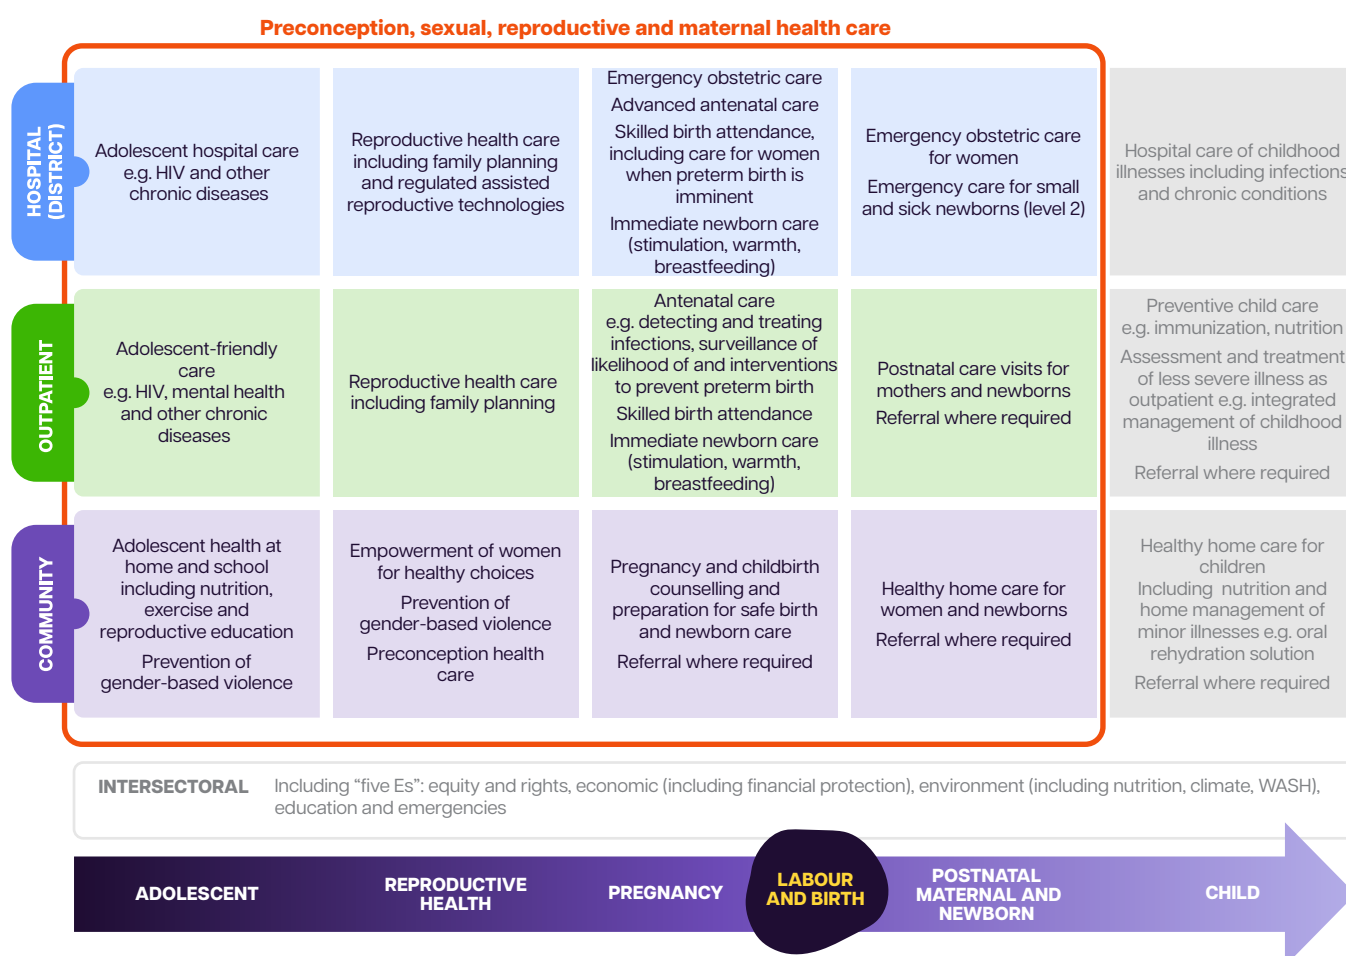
Preconception, sexual, reproductive and maternal health care

HOSPITAL (DISTRICT)

Adolescent hospital care e.g. HIV and other chronic diseases

Reproductive health care including family planning and regulated assisted reproductive technologies

Emergency obstetric care

Advanced antenatal care

Skilled birth attendance, including care for women when preterm birth is imminent

Immediate newborn care (stimulation, warmth, breastfeeding)

Emergency obstetric care for women

Emergency care for small and sick newborns (level 2)

Hospital care of childhood illnesses including infections and chronic conditions

OUTPATIENT

Adolescent-friendly care e.g. HIV, mental health and other chronic diseases

Reproductive health care including family planning

Antenatal care e.g. detecting and treating infections, surveillance of likelihood of and interventions to prevent preterm birth

Skilled birth attendance

Immediate newborn care (stimulation, warmth, breastfeeding)

Postnatal care visits for mothers and newborns

Referral where required

Preventive child care e.g. immunization, nutrition

Assessment and treatment of less severe illness as outpatient e.g. integrated management of childhood illness

Referral where required

COMMUNITY

Adolescent health at home and school including nutrition, exercise and reproductive education

Prevention of gender-based violence

Empowerment of women for healthy choices

Prevention of gender-based violence

Preconception health care

Pregnancy and childbirth counselling and preparation for safe birth and newborn care

Referral where required

Healthy home care for women and newborns

Referral where required

Healthy home care for children Including nutrition and home management of minor illnesses e.g. oral rehydration solution

Referral where required

INTERSECTORAL Including “five Es”: equity and rights, economic (including financial protection), environment (including nutrition, climate, WASH), education and emergencies

ADOLESCENT REPRODUCTIVE HEALTH PREGNANCY LABOUR AND BIRTH POSTNATAL MATERNAL AND NEWBORN CHILD